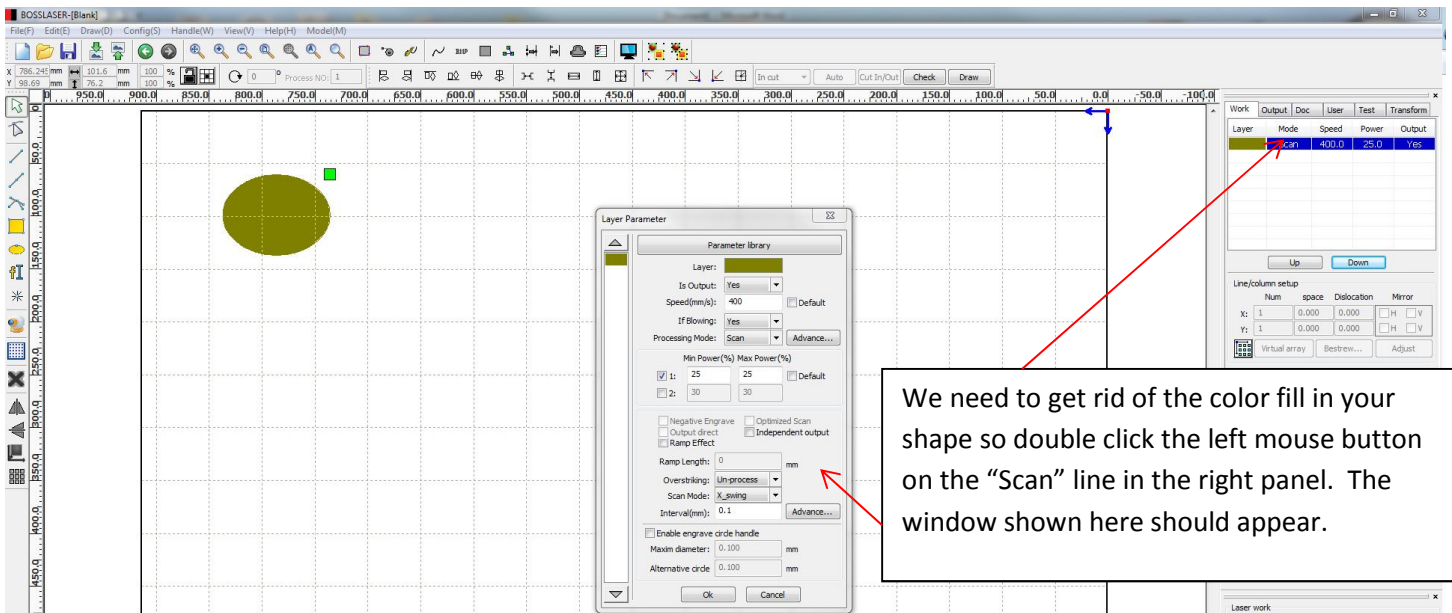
BOSSLASER-[Blank]

File(F) Edit(E) Draw(D) Config(S) Handle(W) View(V) Help(H) Model(M)

X 786.245 mm 101.6 mm 100 %
Y 98.69 mm 76.2 mm 100 %

0 Process NO: 1

In cut Auto Cut In/Out Check Draw

950.0 900.0 850.0 800.0 750.0 700.0 650.0 600.0 550.0 500.0 450.0 400.0 350.0 300.0 250.0 200.0 150.0 100.0 50.0 0.0 -50.0 -100.0

50.0 100.0 150.0 200.0 250.0 300.0 350.0 400.0 450.0

Work Output Doc User Test Transform

| Layer | Mode | Speed | Power | Output |
|---|---|---|---|---|
| | Scan | 400.0 | 25.0 | Yes |

Up Down

Line/column setup
Num space Dislocation Mirror
X: 1 0.000 0.000 H V
Y: 1 0.000 0.000 H V
Virtual array Bestrew... Adjust

Laser work

Layer Parameter

Parameter library
Layer:
Is Output: Yes
Speed(mm/s): 400 Default
If Blowing: Yes
Processing Mode: Scan Advance...
Min Power(%) Max Power(%)
1: 25 25 Default
2: 30 30
Negative Engrave Optimized Scan
Output direct Independent output
Ramp Effect
Ramp Length: 0 mm
Overstriking: Un-process
Scan Mode: X_swing
Interval(mm): 0.1 Advance...
Enable engrave circle handle
Maxim diameter: 0.100 mm
Alternative circle 0.100 mm
Ok Cancel

We need to get rid of the color fill in your shape so double click the left mouse button on the “Scan” line in the right panel. The window shown here should appear.